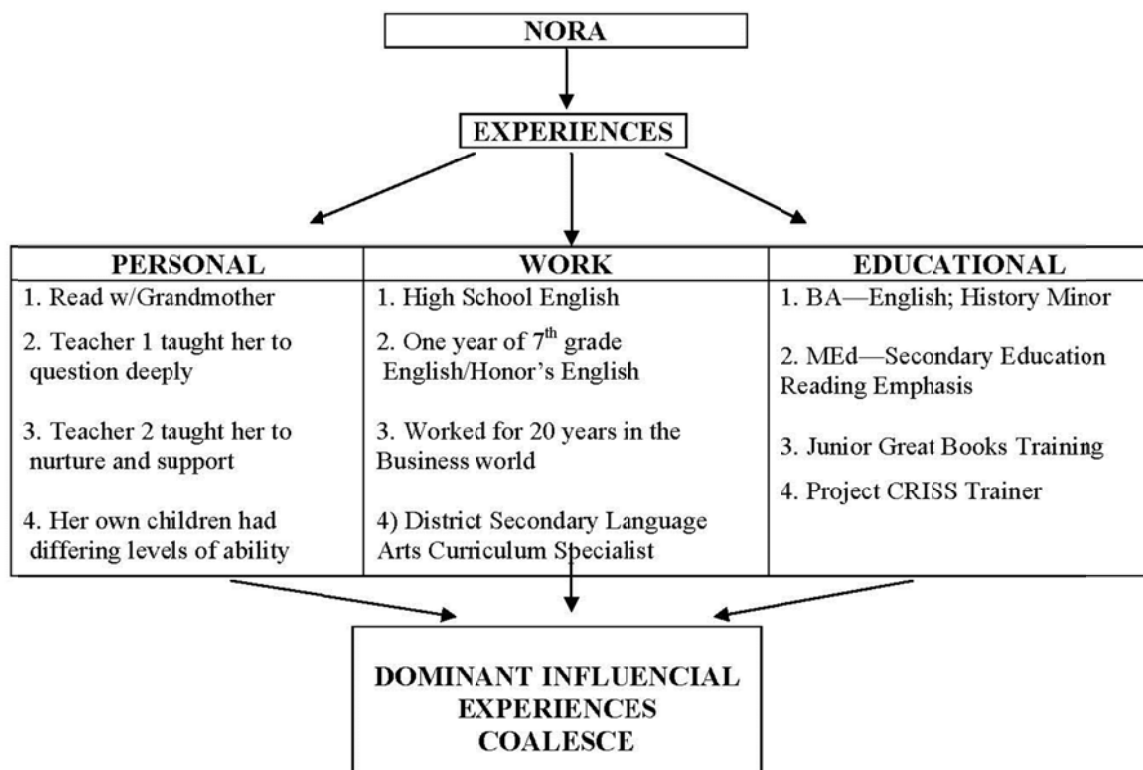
NORA

EXPERIENCES

| PERSONAL | WORK | EDUCATIONAL |
|---|---|---|
| 1. Read w/Grandmother | 1. High School English | 1. BA—English; History Minor |
| 2. Teacher 1 taught her to question deeply | 2. One year of $7^{th}$ grade English/Honor's English | 2. MEd—Secondary Education Reading Emphasis |
| 3. Teacher 2 taught her to nurture and support | 3. Worked for 20 years in the Business world | 3. Junior Great Books Training |
| 4. Her own children had differing levels of ability | 4) District Secondary Language Arts Curriculum Specialist | 4. Project CRISS Trainer |

DOMINANT INFLUENCIAL EXPERIENCES COALESCE